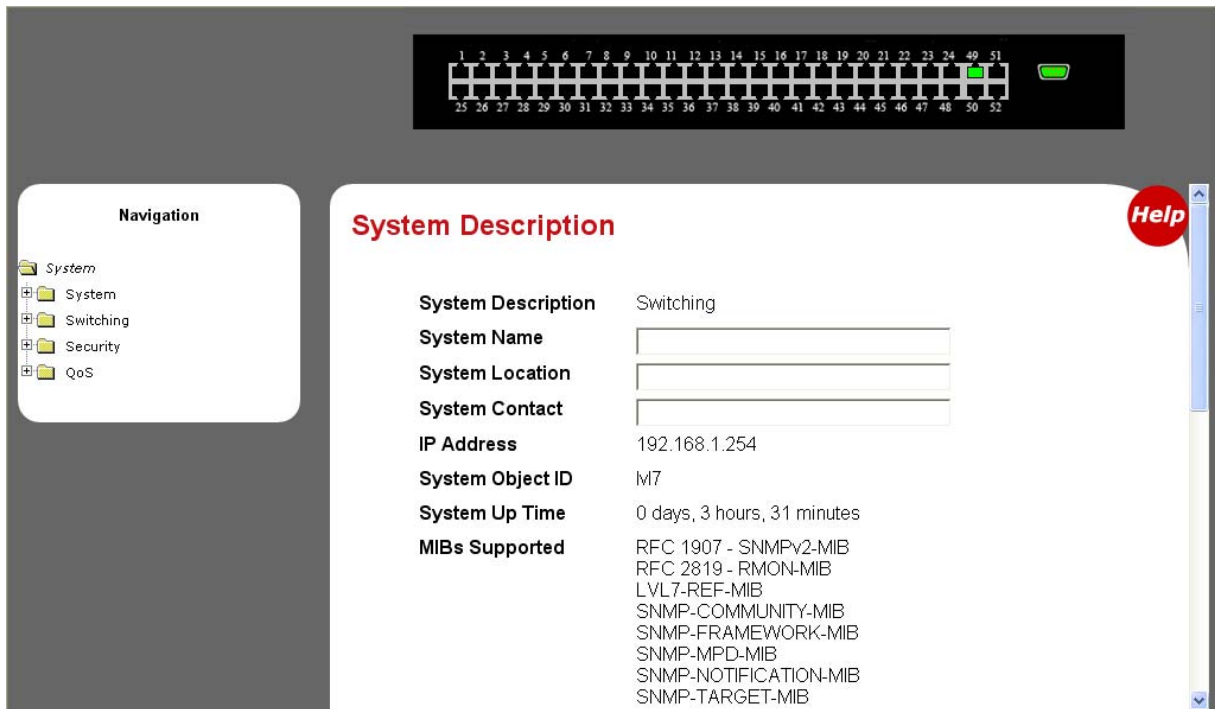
1 2 3 4 5 6 7 8 9 10 11 12 13 14 15 16 17 18 19 20 21 22 23 24 49 51
25 26 27 28 29 30 31 32 33 34 35 36 37 38 39 40 41 42 43 44 45 46 47 48 50 52

Navigation

System
System
Switching
Security
QoS

System Description

Help

| | |
|---|---|
| System Description | Switching |
| System Name | |
| System Location | |
| System Contact | |
| IP Address | 192.168.1.254 |
| System Object ID | lvl7 |
| System Up Time | 0 days, 3 hours, 31 minutes |
| MIBs Supported | RFC 1907 - SNMPv2-MIB<br>RFC 2819 - RMON-MIB<br>LVL7-REF-MIB<br>SNMP-COMMUNITY-MIB<br>SNMP-FRAMEWORK-MIB<br>SNMP-MPD-MIB<br>SNMP-NOTIFICATION-MIB<br>SNMP-TARGET-MIB |